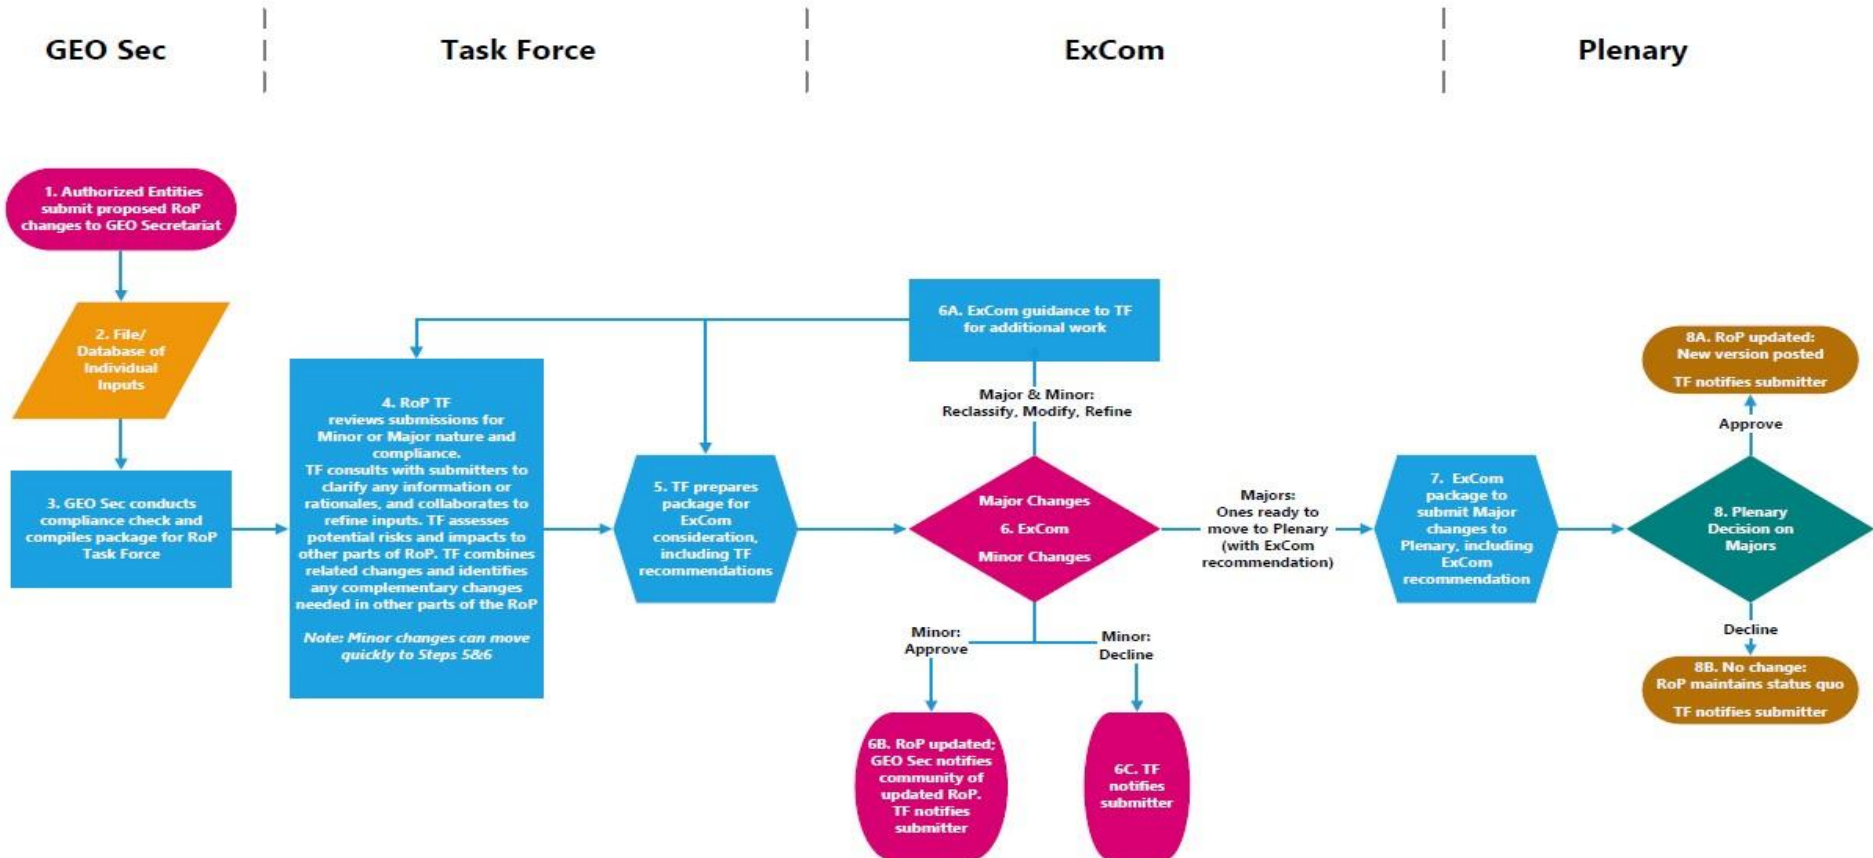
GEO Sec

Task Force

ExCom

Plenary

1. Authorized Entities submit proposed RoP changes to GEO Secretariat

2. File/ Database of Individual Inputs

3. GEO Sec conducts compliance check and compiles package for RoP Task Force

4. RoP TF reviews submissions for Minor or Major nature and compliance. TF consults with submitters to clarify any information or rationales, and collaborates to refine inputs. TF assesses potential risks and impacts to other parts of RoP. TF combines related changes and identifies any complementary changes needed in other parts of the RoP

Note: Minor changes can move quickly to Steps 5&6

5. TF prepares package for ExCom consideration, including TF recommendations

6A. ExCom guidance to TF for additional work

Major & Minor: Reclassify, Modify, Refine

Major Changes
6. ExCom
Minor Changes

Minor: Approve

Minor: Decline

6B. RoP updated; GEO Sec notifies community of updated RoP. TF notifies submitter

6C. TF notifies submitter

Majors: Ones ready to move to Plenary (with ExCom recommendation)

7. ExCom package to submit Major changes to Plenary, including ExCom recommendation

8. Plenary Decision on Majors

Approve

8A. RoP updated: New version posted
TF notifies submitter

Decline

8B. No change: RoP maintains status quo
TF notifies submitter